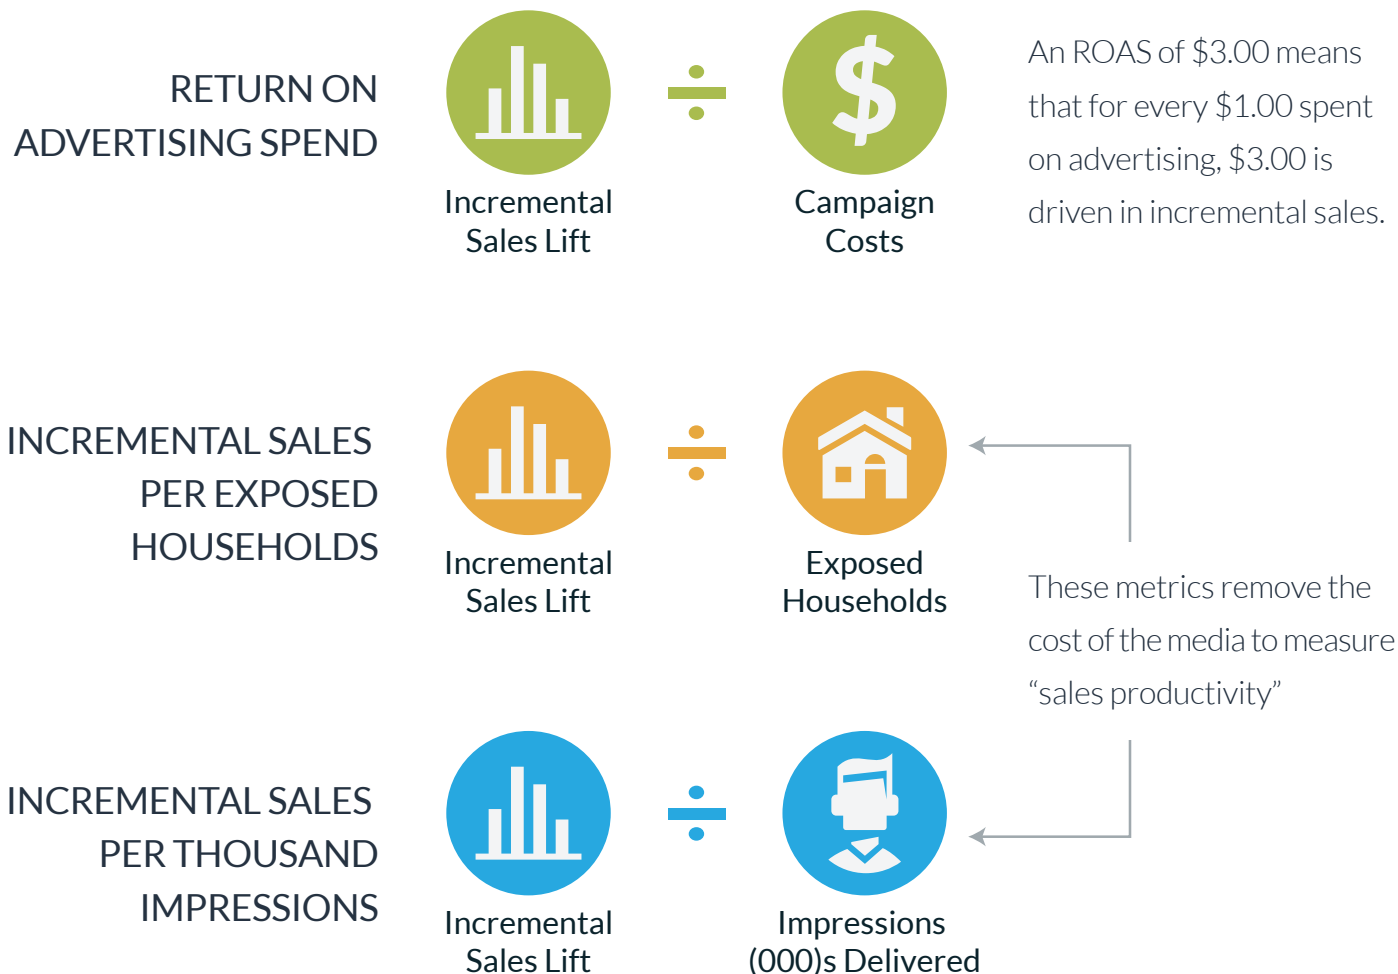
RETURN ON ADVERTISING SPEND

Incremental Sales Lift

÷

$

Campaign Costs

An ROAS of $3.00 means that for every $1.00 spent on advertising, $3.00 is driven in incremental sales.

INCREMENTAL SALES PER EXPOSED HOUSEHOLDS

Incremental Sales Lift

÷

Exposed Households

These metrics remove the cost of the media to measure “sales productivity”

INCREMENTAL SALES PER THOUSAND IMPRESSIONS

Incremental Sales Lift

÷

Impressions (000)s Delivered